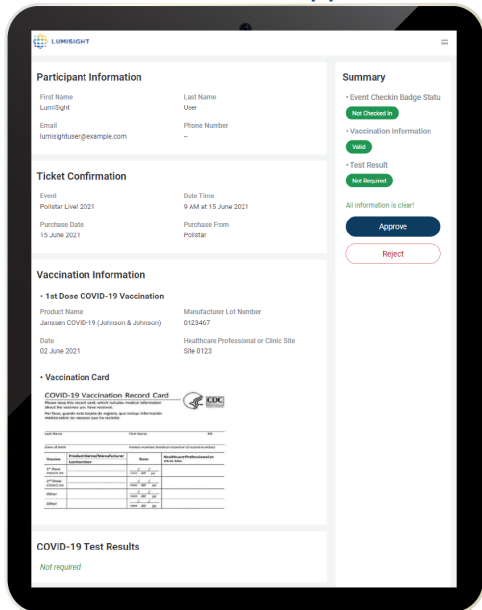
LUMISIGHT

Participant Information

First Name
LumiSight

Last Name
User

Email
lumisightuser@example.com

Phone Number
–

Ticket Confirmation

Event
Pollstar Live! 2021

Date Time
9 AM at 15 June 2021

Purchase Date
15 June 2021

Purchase From
Pollstar

Vaccination Information

• 1st Dose COVID-19 Vaccination

Product Name
Janssen COVID-19 (Johnson & Johnson)

Manufacturer Lot Number
0123467

Date
02 June 2021

Healthcare Professional or Clinic Site
Site 0123

• Vaccination Card

COVID-19 Vaccination Record Card

Please keep this record card, which includes medical information about the vaccines you have received.
Por favor, guarde esta tarjeta de registro, que incluye información médica sobre las vacunas que ha recibido.

CDC

Last Name | First Name | MI
Date of birth | Patient number (medical record or IIS record number)

| Vaccine | Product Name/Manufacturer Lot Number | Date | Healthcare Professional or Clinic Site |
|---|---|---|---|
| 1st Dose COVID-19 | | mm dd yy | |
| 2nd Dose COVID-19 | | mm dd yy | |
| Other | | mm dd yy | |
| Other | | mm dd yy | |

COVID-19 Test Results

Not required

Summary

• Event Checkin Badge Statu
Not Checked In

• Vaccination Information
Valid

• Test Result
Not Required

All information is clear!

Approve

Reject